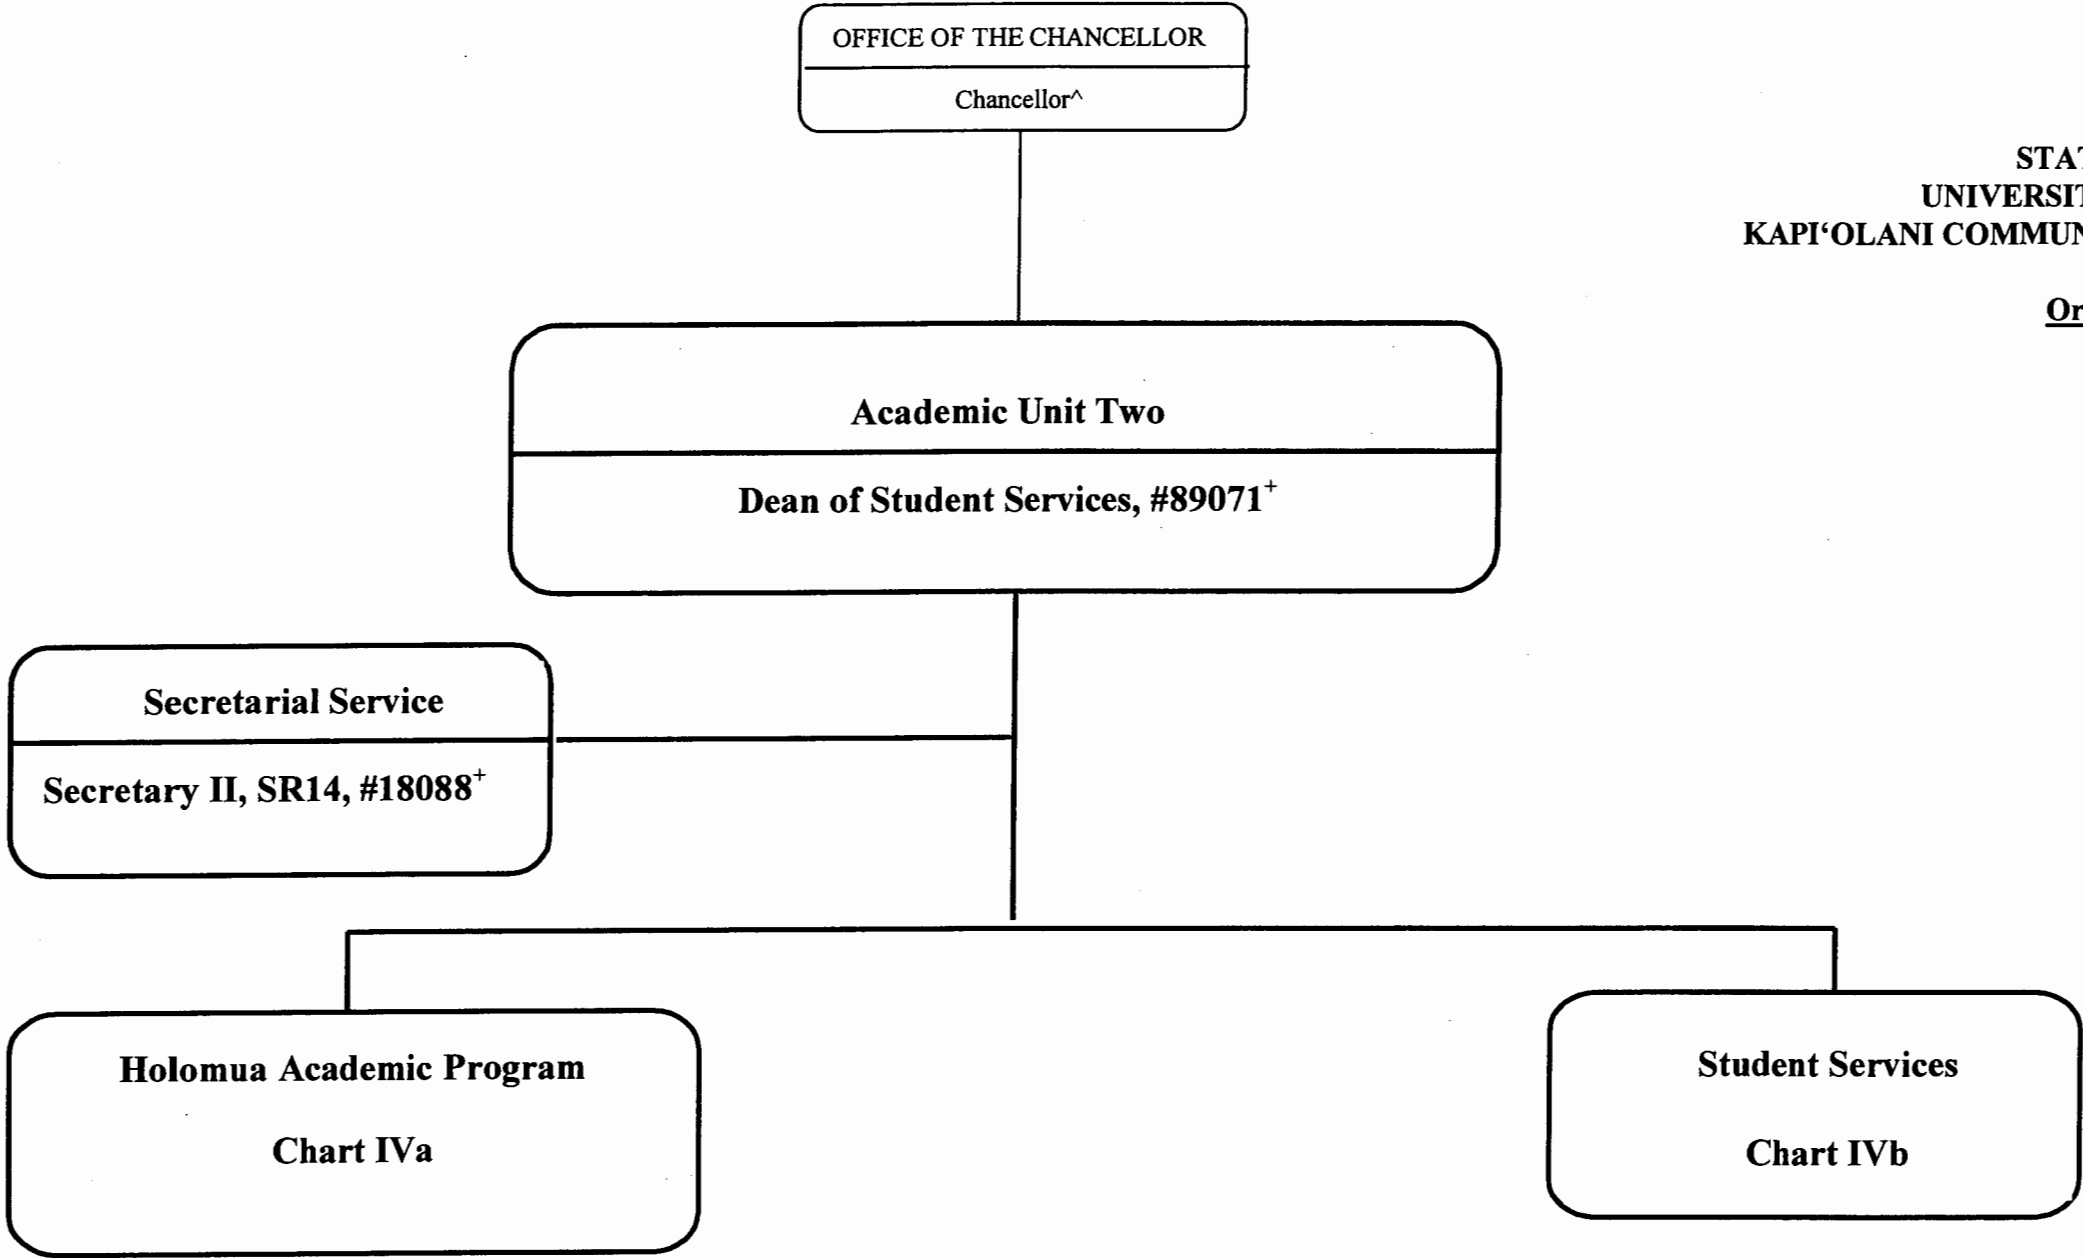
OFFICE OF THE CHANCELLOR

Chancellor^

STAT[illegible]
UNIVERSIT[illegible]
KAPI'OLANI COMMUN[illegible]

Or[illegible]

Academic Unit Two

Dean of Student Services, #89071$^{+}$

Secretarial Service

Secretary II, SR14, #18088$^{+}$

Holomua Academic Program

Chart IVa

Student Services

Chart IVb